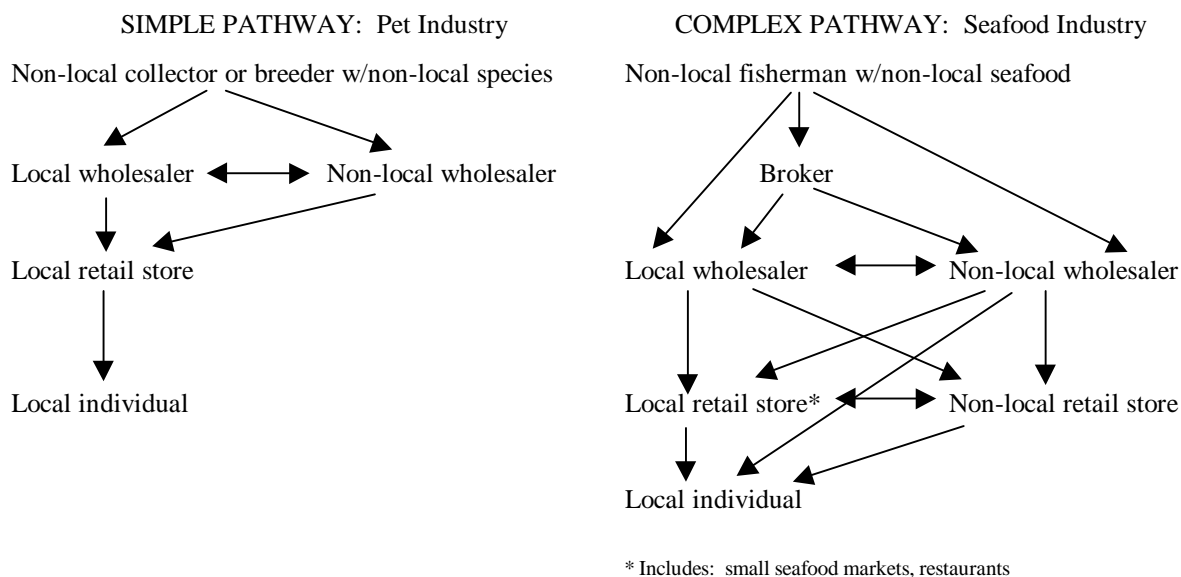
SIMPLE PATHWAY: Pet Industry

Non-local collector or breeder w/non-local species

Local wholesaler

Non-local wholesaler

Local retail store

Local individual

COMPLEX PATHWAY: Seafood Industry

Non-local fisherman w/non-local seafood

Broker

Local wholesaler

Non-local wholesaler

Local retail store*

Non-local retail store

Local individual

* Includes: small seafood markets, restaurants